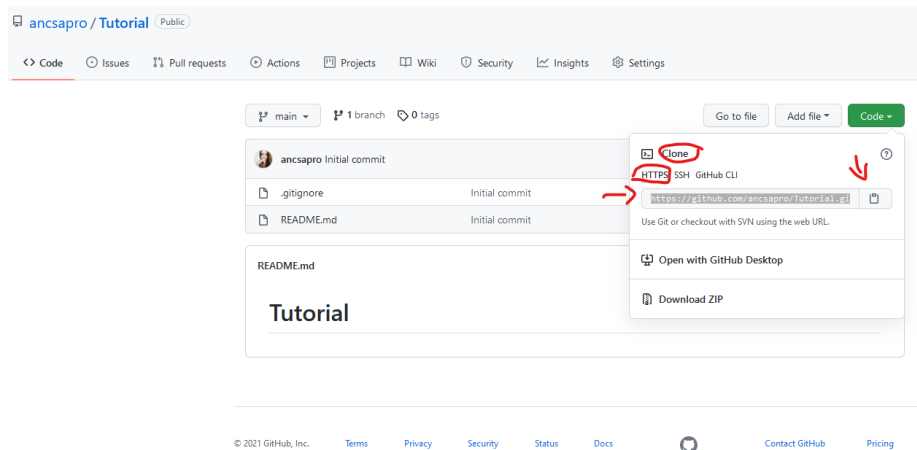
ancsapro / Tutorial Public

Code Issues Pull requests Actions Projects Wiki Security Insights Settings

main 1 branch 0 tags

Go to file Add file Code

ancsapro Initial commit

.gitignore Initial commit

README.md Initial commit

README.md

Tutorial

Clone

HTTPS SSH GitHub CLI

https://github.com/ancsapro/Tutorial.gi

Use Git or checkout with SVN using the web URL.

Open with GitHub Desktop

Download ZIP

© 2021 GitHub, Inc. Terms Privacy Security Status Docs Contact GitHub Pricing